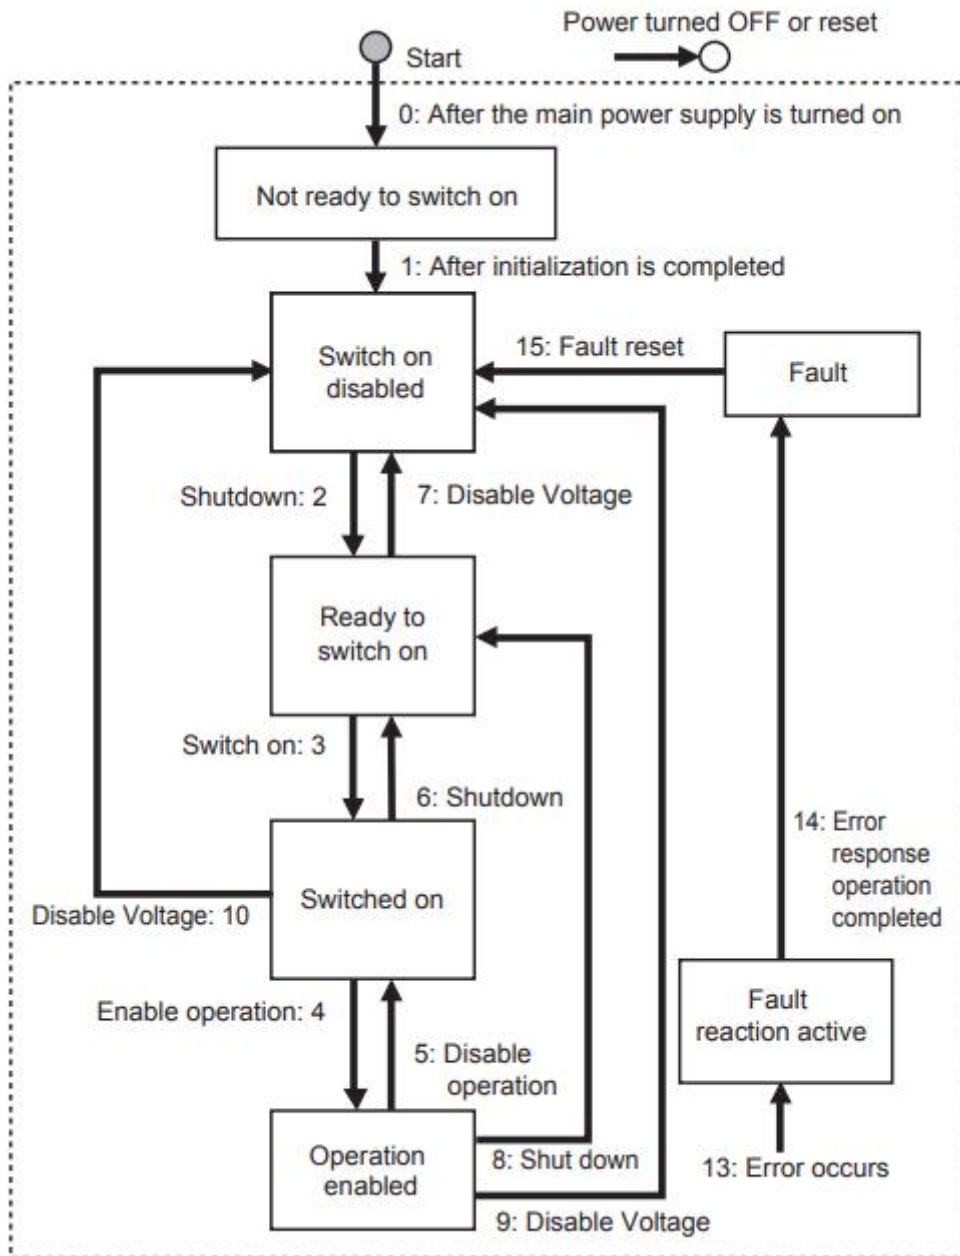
Power turned OFF or reset

Start

0: After the main power supply is turned on

Not ready to switch on

1: After initialization is completed

Switch on disabled

15: Fault reset

Fault

Shutdown: 2

7: Disable Voltage

Ready to switch on

Switch on: 3

6: Shutdown

14: Error response operation completed

Switched on

Disable Voltage: 10

Enable operation: 4

5: Disable operation

Fault reaction active

Operation enabled

8: Shut down

13: Error occurs

9: Disable Voltage